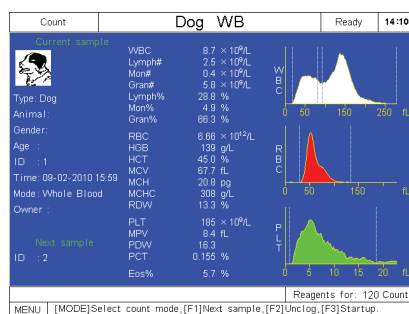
Count
Dog WB
Ready
14:10

Current sample

Type: Dog
Animal:
Gender:
Age :
ID : 1
Time: 09-02-2010 15:59
Mode: Whole Blood
Owner :

Next sample
ID : 2

| | | |
|---|---|---|
| WBC | 8.7 | $\times 10^9$/L |
| Lymph# | 2.5 | $\times 10^9$/L |
| Mon# | 0.4 | $\times 10^9$/L |
| Gran# | 5.8 | $\times 10^9$/L |
| Lymph% | 28.8 | % |
| Mon% | 4.9 | % |
| Gran% | 66.3 | % |
| RBC | 6.66 | $\times 10^{12}$/L |
| HGB | 139 | g/L |
| HCT | 45.0 | % |
| MCV | 67.7 | fL |
| MCH | 20.8 | pg |
| MCHC | 308 | g/L |
| RDW | 13.3 | % |
| PLT | 185 | $\times 10^9$/L |
| MPV | 8.4 | fL |
| PDW | 16.3 | |
| PCT | 0.155 | % |
| Eos% | 5.7 | % |

WBC
0 50 100 150 200 250 fL

RBC
0 50 100 150 200 250 fL

PLT
0 5 10 15 20 fL

Reagents for: 120 Count

MENU [MODE]Select count mode,[F1]Next sample,[F2]Unclog,[F3]Startup.